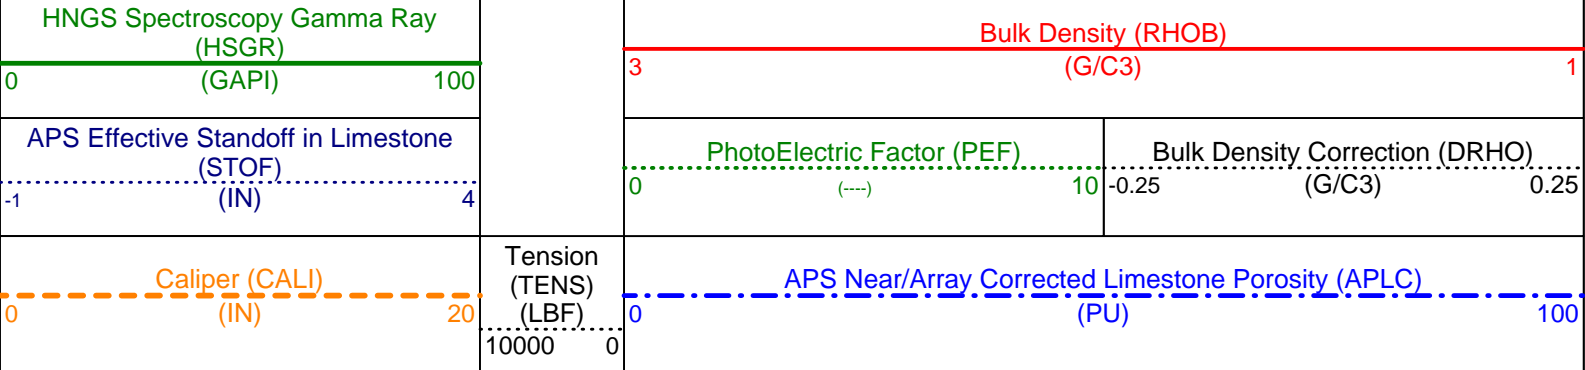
HNGS Spectroscopy Gamma Ray (HSGR)
0 (GAPI) 100

APS Effective Standoff in Limestone (STOF)
-1 (IN) 4

Caliper (CALI)
0 (IN) 20

Tension (TENS) (LBF)
10000 0

Bulk Density (RHOB)
3 (G/C3) 1

PhotoElectric Factor (PEF)
0 (----) 10

Bulk Density Correction (DRHO)
-0.25 (G/C3) 0.25

APS Near/Array Corrected Limestone Porosity (APLC)
0 (PU) 100